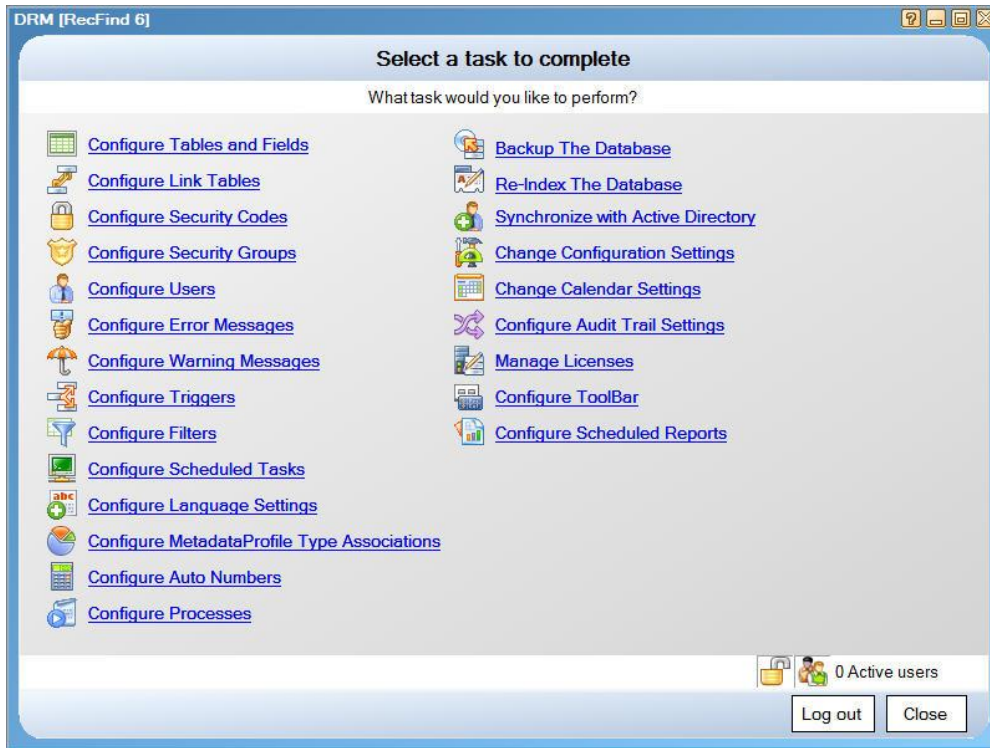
DRM [RecFind 6]

Select a task to complete

What task would you like to perform?

Configure Tables and Fields
Configure Link Tables
Configure Security Codes
Configure Security Groups
Configure Users
Configure Error Messages
Configure Warning Messages
Configure Triggers
Configure Filters
Configure Scheduled Tasks
Configure Language Settings
Configure MetadataProfile Type Associations
Configure Auto Numbers
Configure Processes

Backup The Database
Re-Index The Database
Synchronize with Active Directory
Change Configuration Settings
Change Calendar Settings
Configure Audit Trail Settings
Manage Licenses
Configure ToolBar
Configure Scheduled Reports

0 Active users

Log out
Close